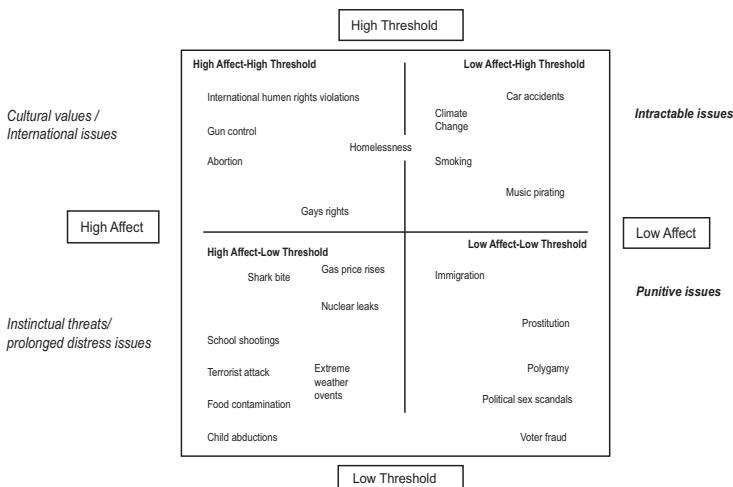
High Threshold

Cultural values / International issues

High Affect-High Threshold

International humen rights violations

Gun control

Abortion

Homelessness

Gays rights

Low Affect-High Threshold

Car accidents

Climate Change

Smoking

Music pirating

Intractable issues

High Affect

Low Affect

Instinctual threats/ prolonged distress issues

High Affect-Low Threshold

Shark bite

Gas price rises

Nuclear leaks

School shootings

Terrorist attack

Extreme weather ovents

Food contamination

Child abductions

Low Affect-Low Threshold

Immigration

Prostitution

Polygamy

Political sex scandals

Voter fraud

Punitive issues

Low Threshold